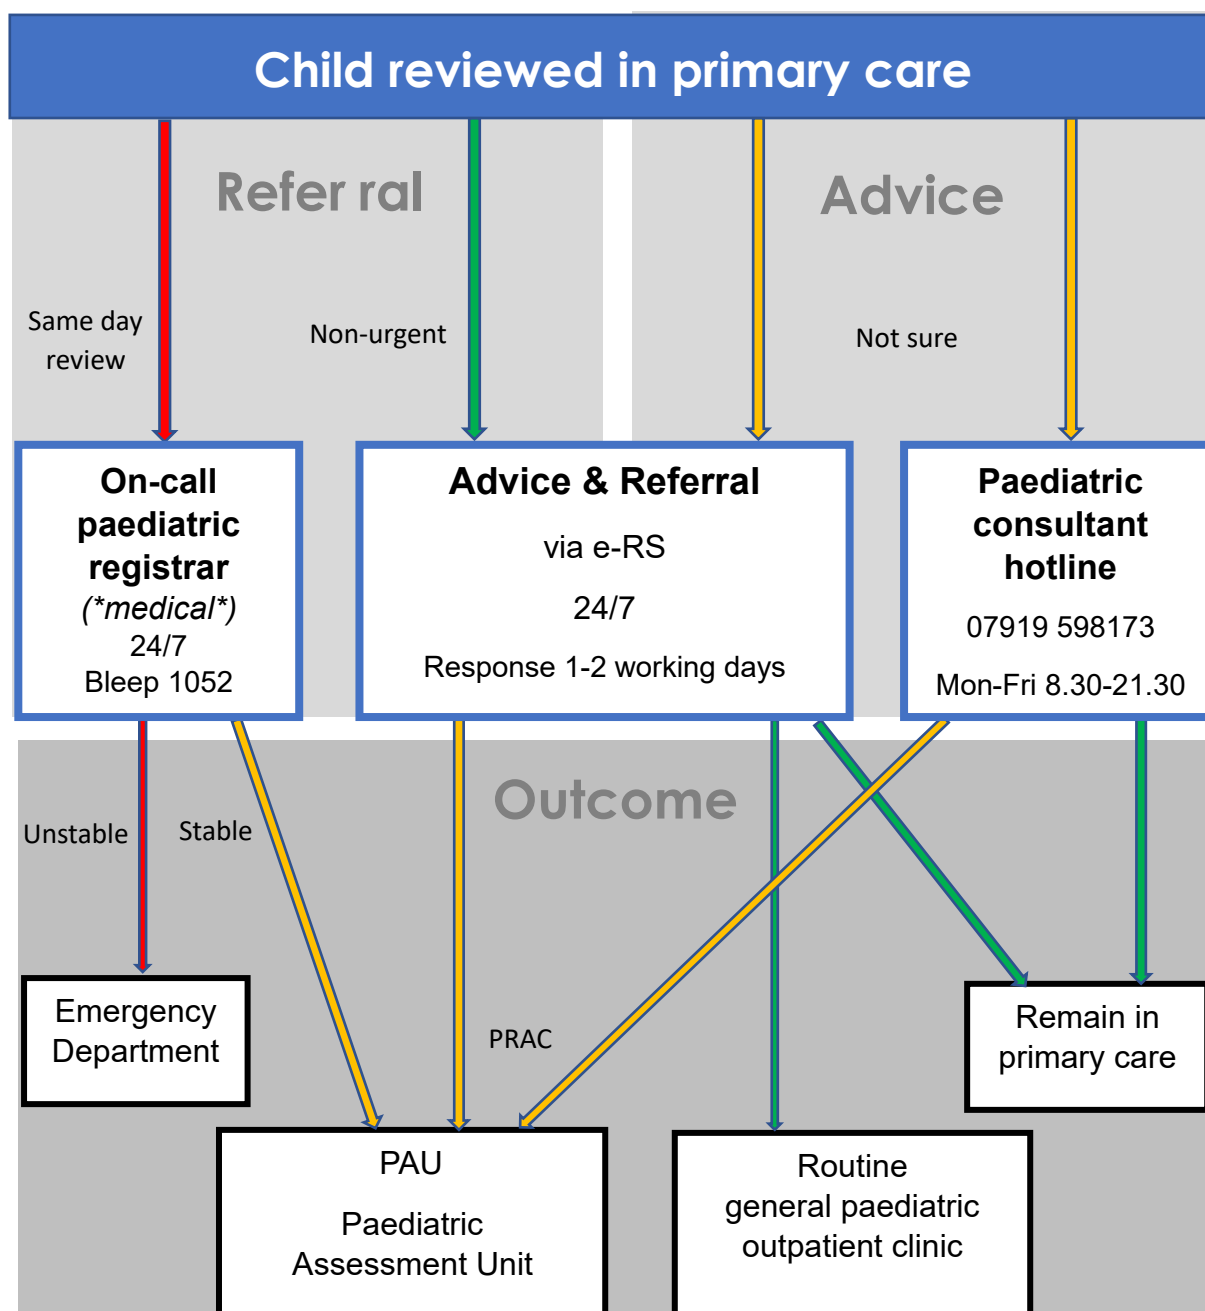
Child reviewed in primary care

Refer ral

Advice

Same day review

Non-urgent

Not sure

On-call paediatric registrar
(*medical*)
24/7
Bleep 1052

Advice & Referral
via e-RS
24/7
Response 1-2 working days

Paediatric consultant hotline
07919 598173
Mon-Fri 8.30-21.30

Outcome

Unstable

Stable

Emergency Department

PRAC

Remain in primary care

PAU
Paediatric Assessment Unit

Routine general paediatric outpatient clinic